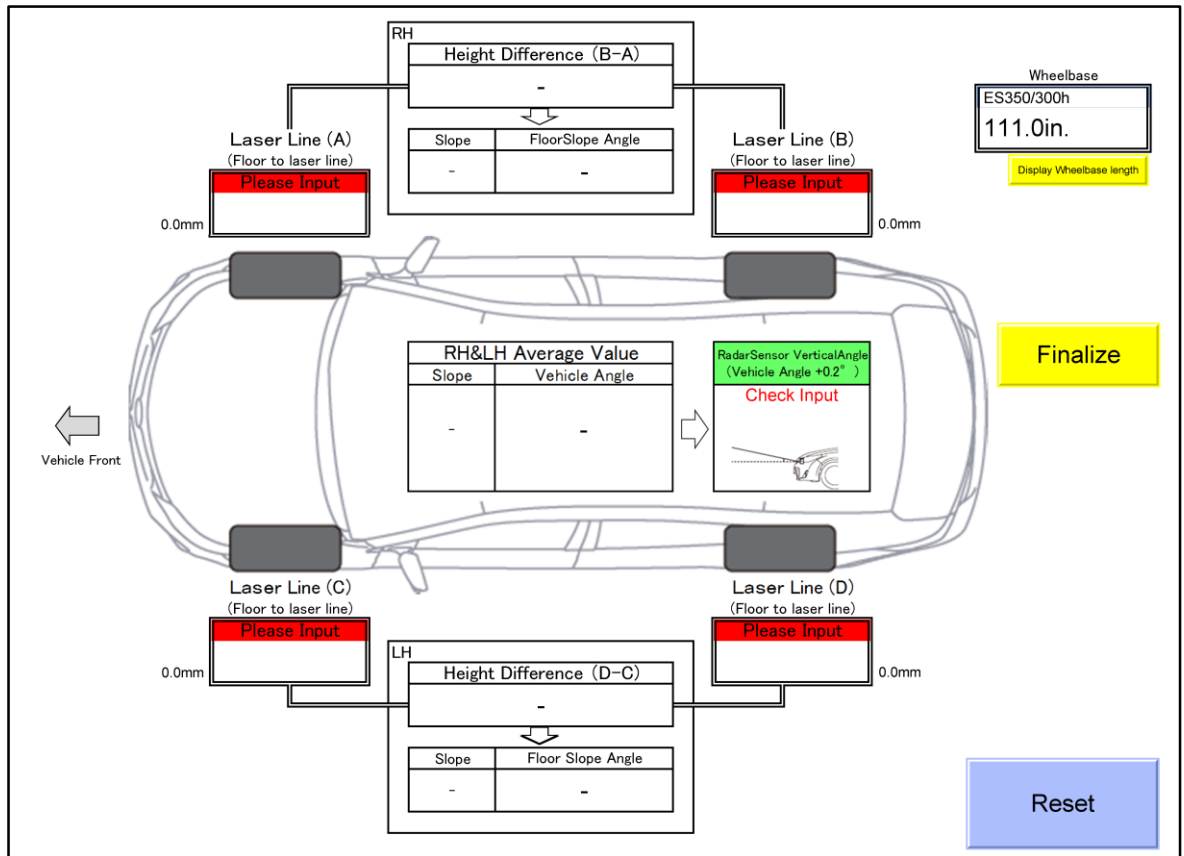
RH

Height Difference (B-A)

-

| Slope | FloorSlope Angle |
|---|---|
| - | - |

Wheelbase

ES350/300h

111.0in.

Display Wheelbase length

Laser Line (A)
(Floor to laser line)
Please Input
0.0mm

Laser Line (B)
(Floor to laser line)
Please Input
0.0mm

Finalize

| RH&LH Average Value | |
|---|---|
| Slope | Vehicle Angle |
| - | - |

RadarSensor VerticalAngle
(Vehicle Angle +0.2° )
Check Input

Vehicle Front

Laser Line (C)
(Floor to laser line)
Please Input
0.0mm

Laser Line (D)
(Floor to laser line)
Please Input
0.0mm

LH

Height Difference (D-C)

-

| Slope | Floor Slope Angle |
|---|---|
| - | - |

Reset